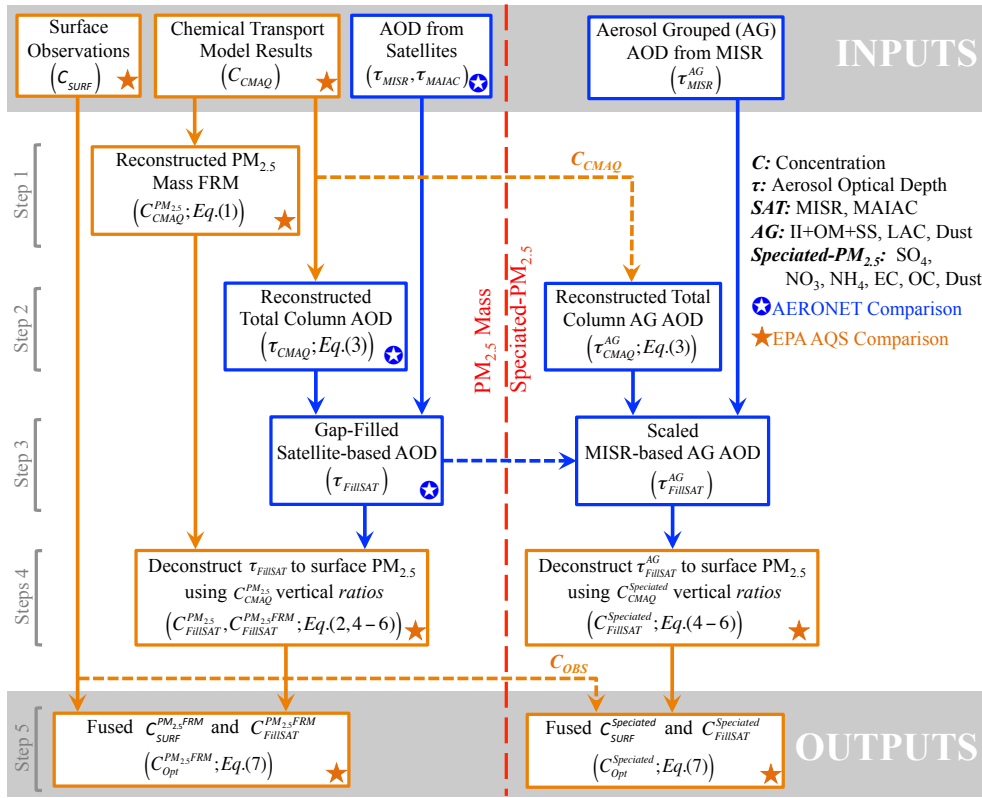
INPUTS

Surface Observations $(C_{SURF})$

Chemical Transport Model Results $(C_{CMAQ})$

AOD from Satellites $(\tau_{MISR}, \tau_{MAIAC})$

Aerosol Grouped (AG) AOD from MISR $(\tau^{AG}_{MISR})$

Step 1

Reconstructed PM$_{2.5}$ Mass FRM $(C^{PM_{2.5}}_{CMAQ}; Eq.(1))$

$C_{CMAQ}$

*C:* Concentration
*τ:* Aerosol Optical Depth
*SAT:* MISR, MAIAC
*AG:* II+OM+SS, LAC, Dust
*Speciated-PM$_{2.5}$:* SO$_4$, NO$_3$, NH$_4$, EC, OC, Dust
AERONET Comparison
EPA AQS Comparison

Step 2

Reconstructed Total Column AOD $(\tau_{CMAQ}; Eq.(3))$

PM$_{2.5}$ Mass

Speciated-PM$_{2.5}$

Reconstructed Total Column AG AOD $(\tau^{AG}_{CMAQ}; Eq.(3))$

Step 3

Gap-Filled Satellite-based AOD $(\tau_{FillSAT})$

Scaled MISR-based AG AOD $(\tau^{AG}_{FillSAT})$

Step 4

Deconstruct $\tau_{FillSAT}$ to surface PM$_{2.5}$ using $C^{PM_{2.5}}_{CMAQ}$ vertical *ratios* $(C^{PM_{2.5}}_{FillSAT}, C^{PM_{2.5}FRM}_{FillSAT}; Eq.(2,4-6))$

Deconstruct $\tau^{AG}_{FillSAT}$ to surface PM$_{2.5}$ using $C^{Speciated}_{CMAQ}$ vertical *ratios* $(C^{Speciated}_{FillSAT}; Eq.(4-6))$

$C_{OBS}$

Step 5

Fused $C^{PM_{2.5}FRM}_{SURF}$ and $C^{PM_{2.5}FRM}_{FillSAT}$ $(C^{PM_{2.5}FRM}_{Opt}; Eq.(7))$

Fused $C^{Speciated}_{SURF}$ and $C^{Speciated}_{FillSAT}$ $(C^{Speciated}_{Opt}; Eq.(7))$

OUTPUTS